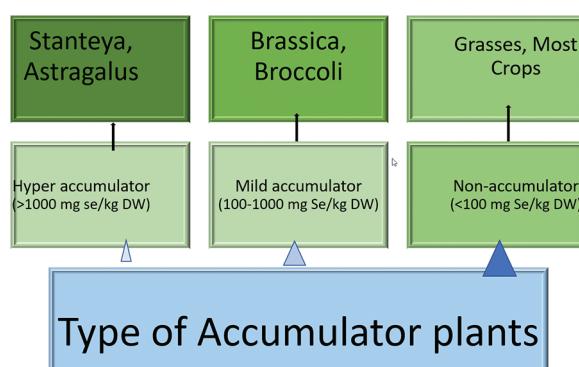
Stanteya, Astragalus

Brassica, Broccoli

Grasses, Most Crops

Hyper accumulator (>1000 mg se/kg DW)

Mild accumulator (100-1000 mg Se/kg DW)

Non-accumulator (<100 mg Se/kg DW)

Type of Accumulator plants